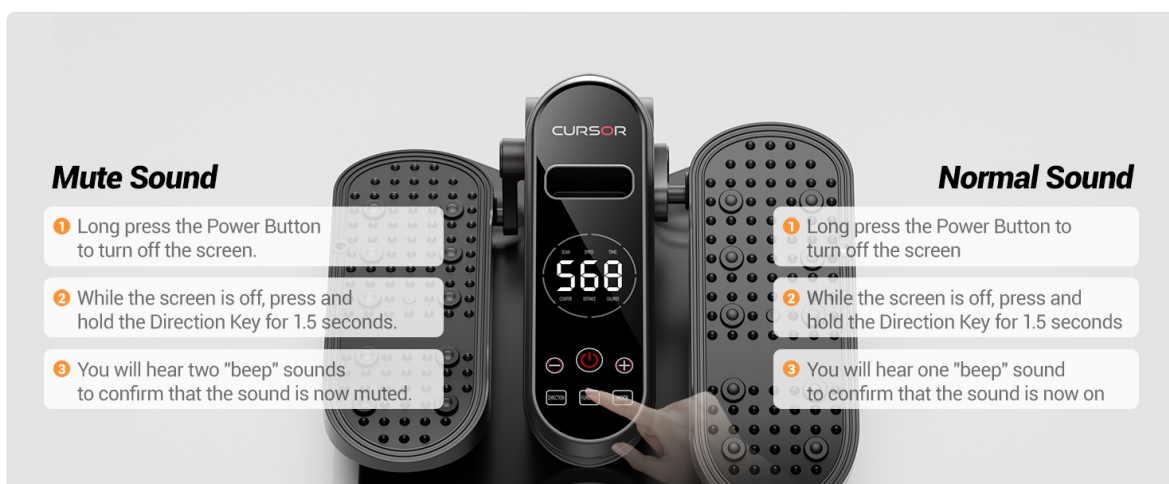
Mute Sound

1 Long press the Power Button to turn off the screen.

2 While the screen is off, press and hold the Direction Key for 1.5 seconds.

3 You will hear two "beep" sounds to confirm that the sound is now muted.

CURSOR

SCAN SPEED TIME

568

COUNTER DISTANCE CALORIES

DIRECTION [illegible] MODE

Normal Sound

1 Long press the Power Button to turn off the screen

2 While the screen is off, press and hold the Direction Key for 1.5 seconds

3 You will hear one "beep" sound to confirm that the sound is now on